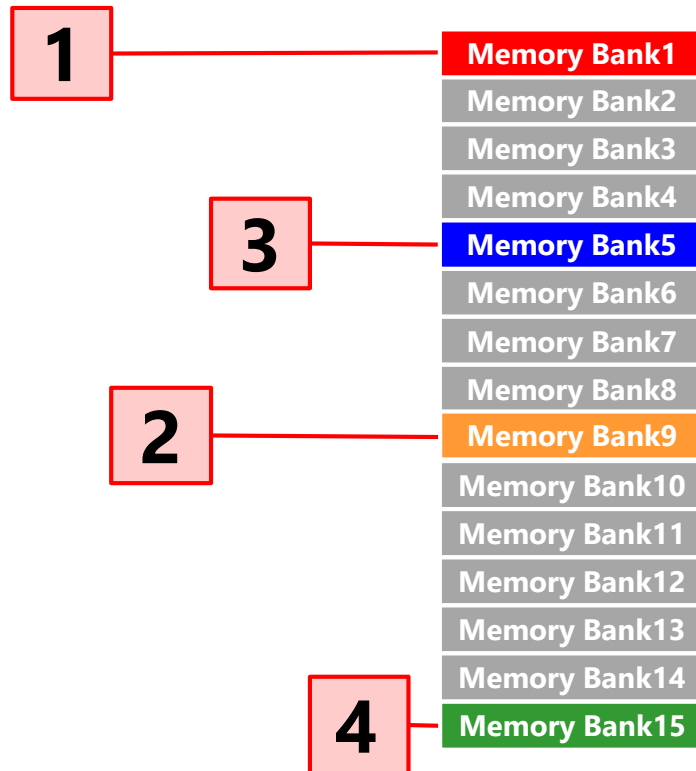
1

Memory Bank1

Memory Bank2

Memory Bank3

Memory Bank4

3

Memory Bank5

Memory Bank6

Memory Bank7

Memory Bank8

2

Memory Bank9

Memory Bank10

Memory Bank11

Memory Bank12

Memory Bank13

Memory Bank14

4

Memory Bank15